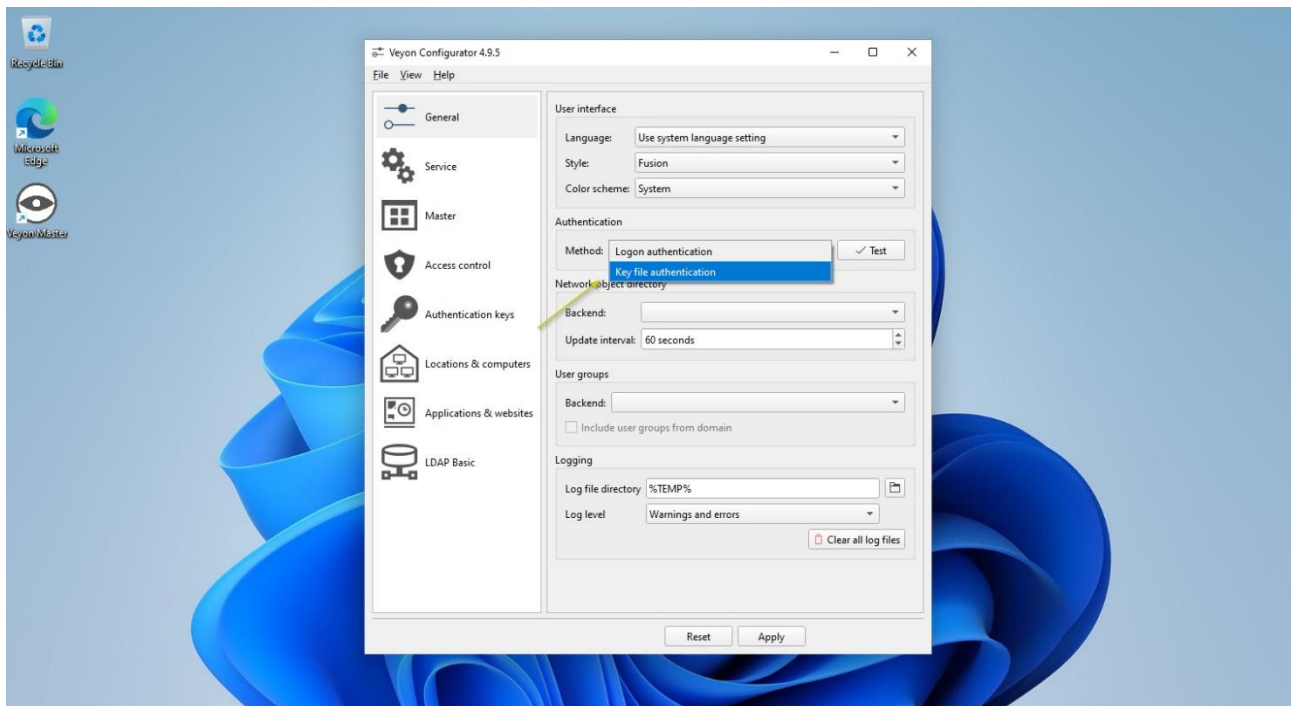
Recycle Bin

Microsoft Edge

Veyon Master

Veyon Configurator 4.9.5

File View Help

General

Service

Master

Access control

Authentication keys

Locations & computers

Applications & websites

LDAP Basic

User interface

Language: Use system language setting

Style: Fusion

Color scheme: System

Authentication

Method: Logon authentication

Key file authentication

Test

Network object directory

Backend:

Update interval: 60 seconds

User groups

Backend:

Include user groups from domain

Logging

Log file directory %TEMP%

Log level Warnings and errors

Clear all log files

Reset Apply